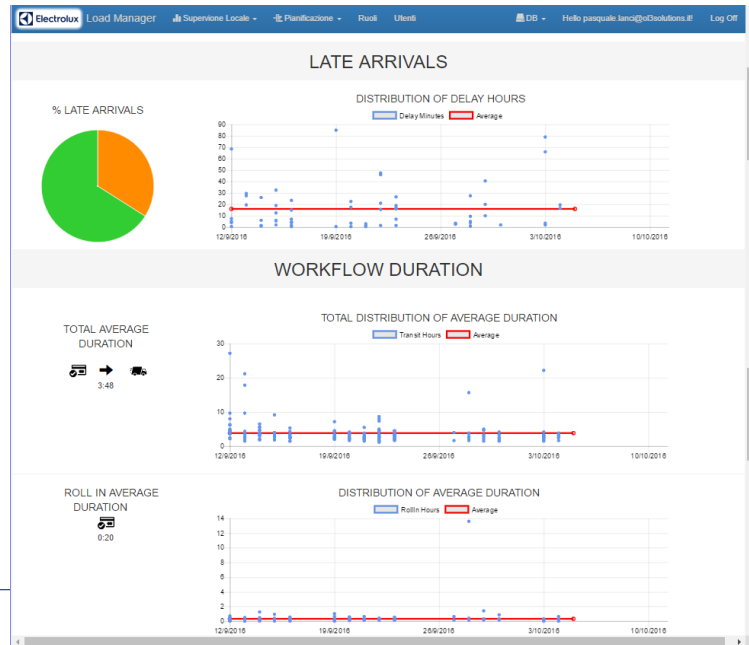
Electrolux Load Manager Supervione Locale Planificazione Ruoli Utenti DB Hello pasquale.lanci@ol3solutions.it! Log Off

LATE ARRIVALS

% LATE ARRIVALS

DISTRIBUTION OF DELAY HOURS

Delay Minutes Average

90
80
70
60
50
40
30
20
10
0

12/9/2016 19/9/2016 26/9/2016 3/10/2016 10/10/2016

WORKFLOW DURATION

TOTAL AVERAGE DURATION

3:48

TOTAL DISTRIBUTION OF AVERAGE DURATION

Transit Hours Average

30
20
10
0

12/9/2016 19/9/2016 26/9/2016 3/10/2016 10/10/2016

ROLL IN AVERAGE DURATION

0:20

DISTRIBUTION OF AVERAGE DURATION

RollIn Hours Average

14
12
10
8
6
4
2
0

12/9/2016 19/9/2016 26/9/2016 3/10/2016 10/10/2016